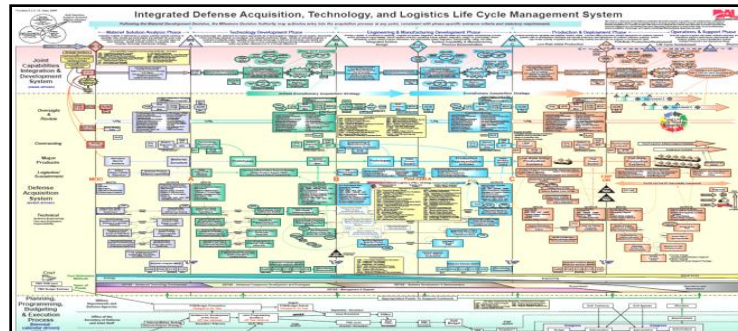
Integrated Defense Acquisition, Technology, and Logistics Life Cycle Management System

Materiel Solution Analysis Phase

Technology Development Phase

Engineering & Manufacturing Development Phase

Production & Deployment Phase

Operations & Support Phase

Joint Capabilities Integration & Development System

Oversight & Review

Contracting

Major Products

Logistics/ Sustainment

Defense Acquisition System

Technical

Planning, Programming, Budgeting & Execution Process

DAU

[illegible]